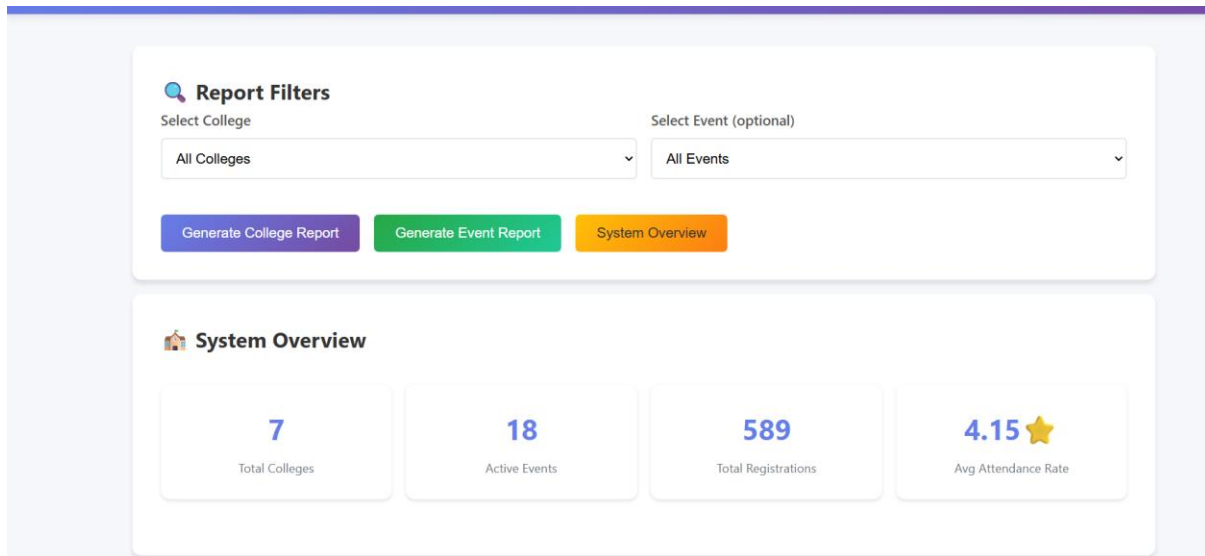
🔍 Report Filters

Select College

All Colleges

Select Event (optional)

All Events

Generate College Report

Generate Event Report

System Overview

🏫 System Overview

7

Total Colleges

18

Active Events

589

Total Registrations

4.15⭐

Avg Attendance Rate